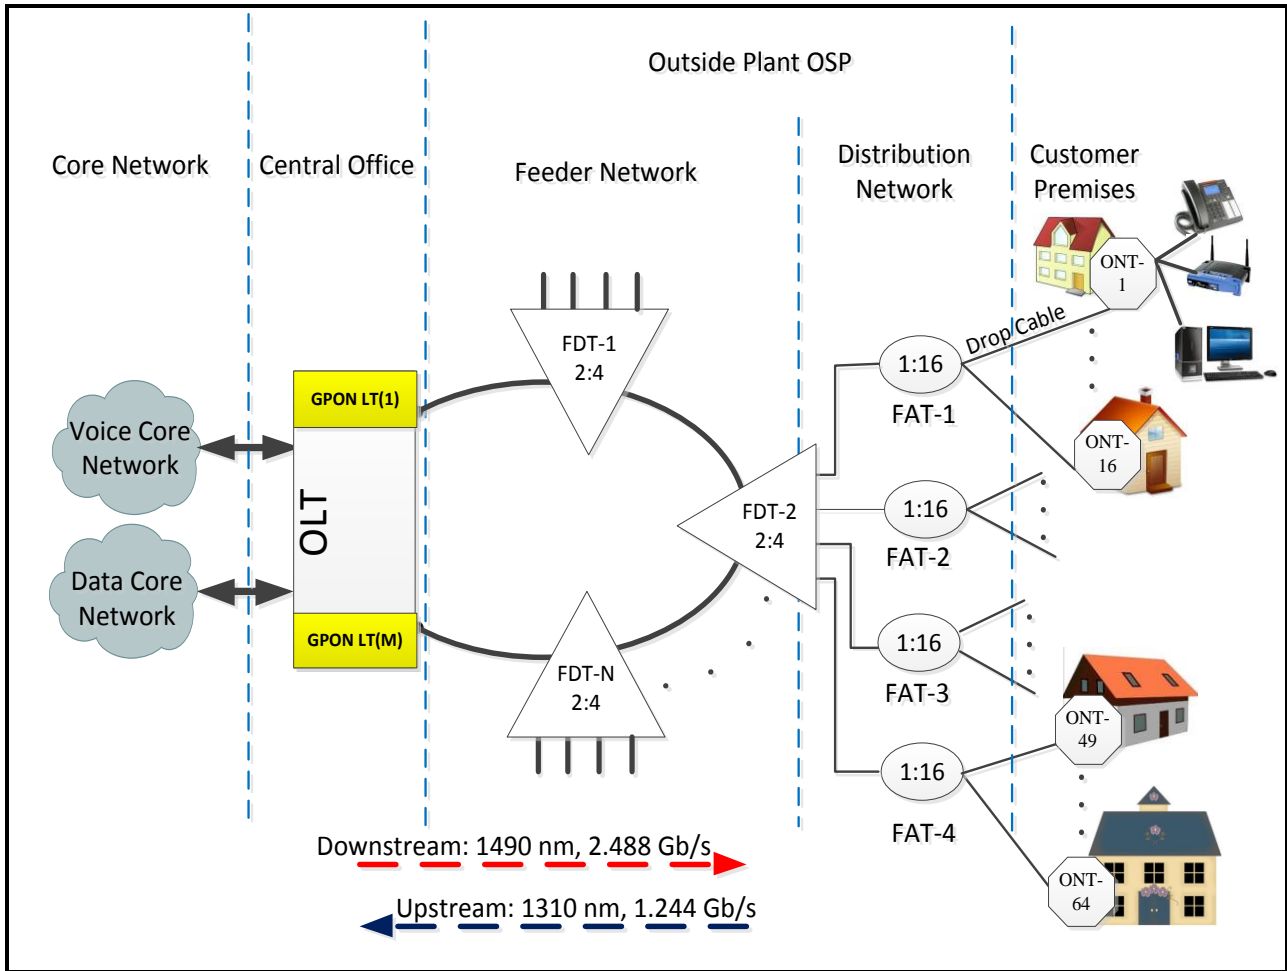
Outside Plant OSP

Core Network

Central Office

Feeder Network

Distribution Network

Customer Premises

ONT-1

Drop Cable

FDT-1 2:4

GPON LT(1)

1:16

FAT-1

Voice Core Network

ONT-16

OLT

FDT-2 2:4

1:16

FAT-2

Data Core Network

GPON LT(M)

1:16

FDT-N 2:4

FAT-3

ONT-49

1:16

FAT-4

ONT-64

Downstream: 1490 nm, 2.488 Gb/s

Upstream: 1310 nm, 1.244 Gb/s